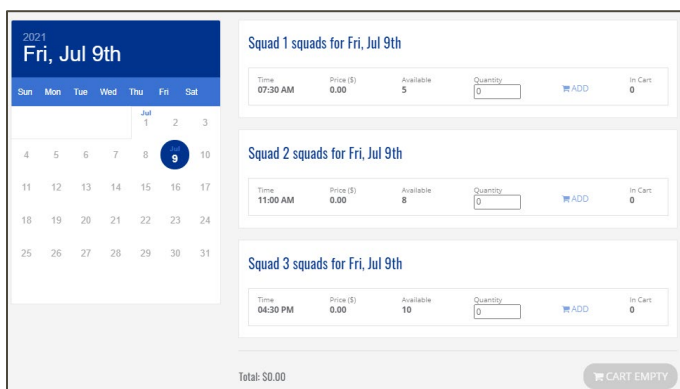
2021
Fri, Jul 9th

| Sun | Mon | Tue | Wed | Thu | Fri | Sat |
|---|---|---|---|---|---|---|
| | | | | Jul 1 | 2 | 3 |
| 4 | 5 | 6 | 7 | 8 | Jul 9 | 10 |
| 11 | 12 | 13 | 14 | 15 | 16 | 17 |
| 18 | 19 | 20 | 21 | 22 | 23 | 24 |
| 25 | 26 | 27 | 28 | 29 | 30 | 31 |

Squad 1 squads for Fri, Jul 9th

| Time | Price ($) | Available | Quantity | | In Cart |
|---|---|---|---|---|---|
| 07:30 AM | 0.00 | 5 | 0 | ADD | 0 |

Squad 2 squads for Fri, Jul 9th

| Time | Price ($) | Available | Quantity | | In Cart |
|---|---|---|---|---|---|
| 11:00 AM | 0.00 | 8 | 0 | ADD | 0 |

Squad 3 squads for Fri, Jul 9th

| Time | Price ($) | Available | Quantity | | In Cart |
|---|---|---|---|---|---|
| 04:30 PM | 0.00 | 10 | 0 | ADD | 0 |

Total: $0.00

CART EMPTY